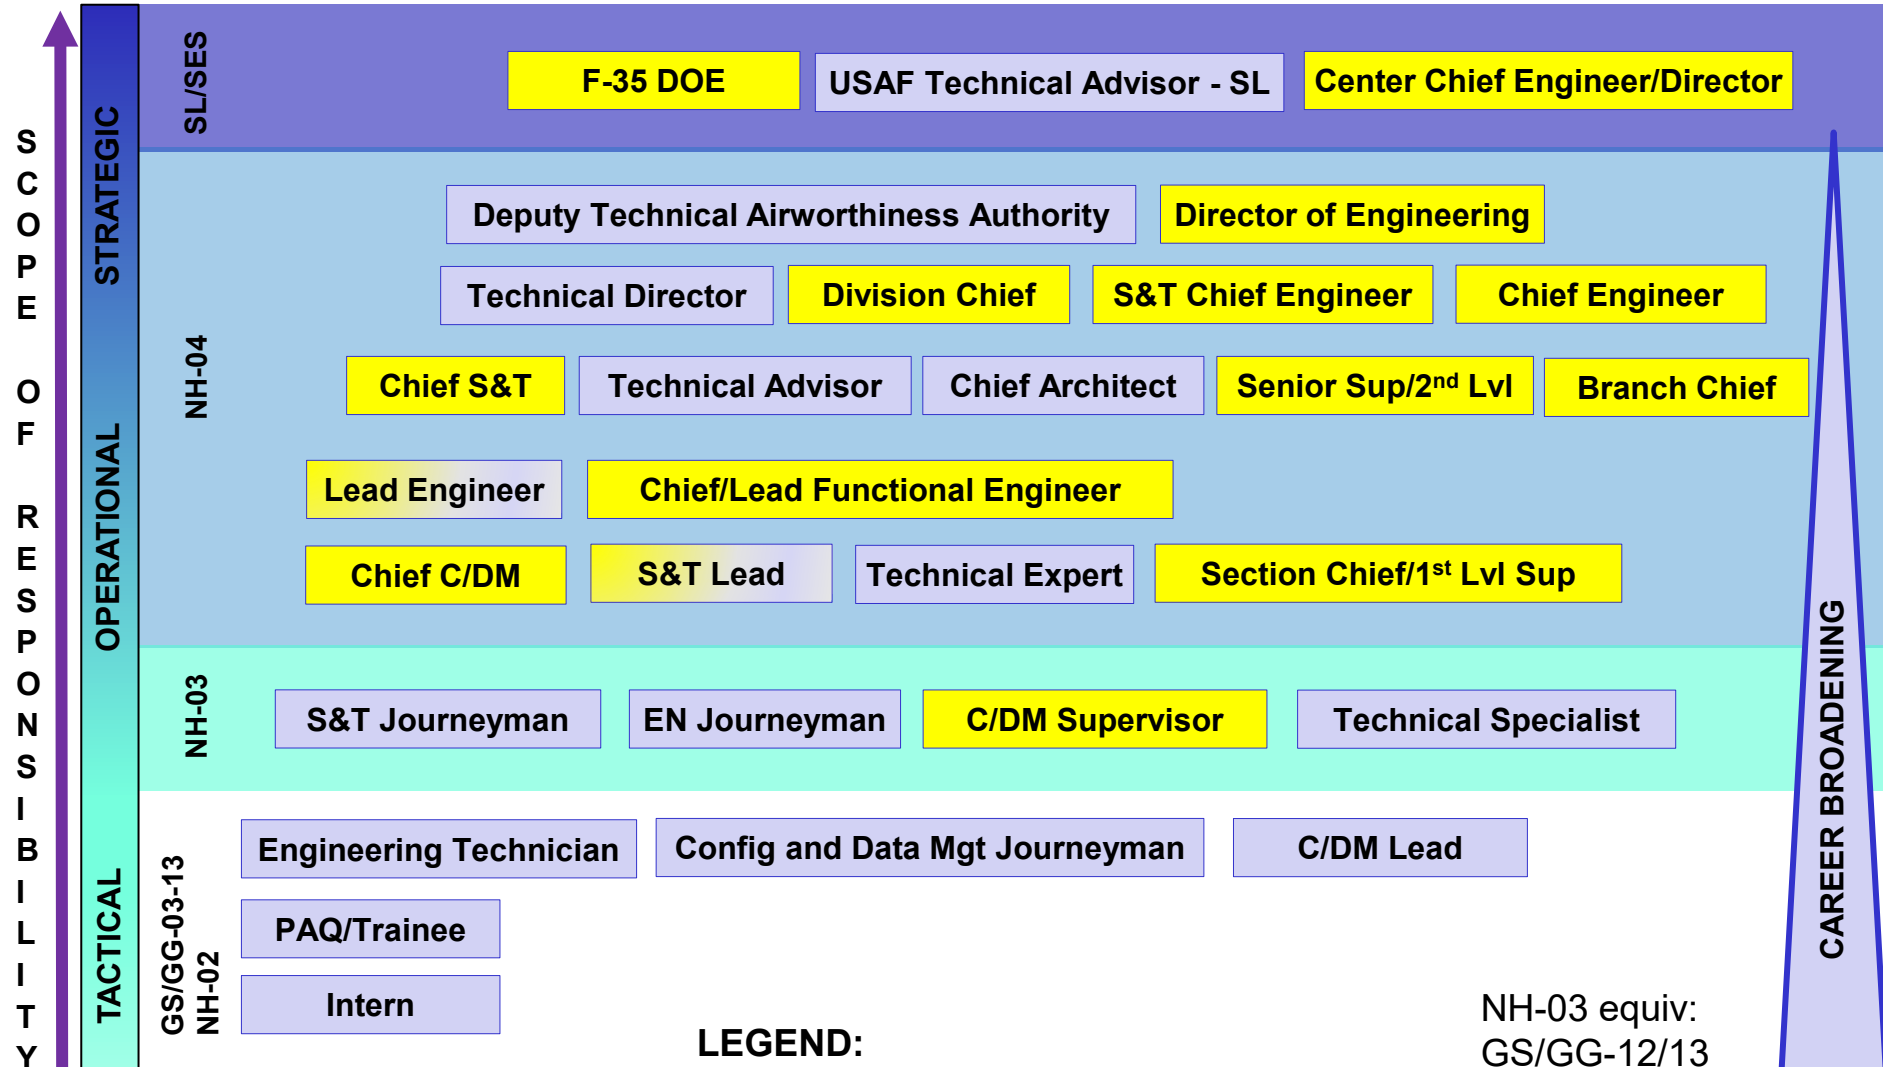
SCOPE OF RESPONSIBILITY

STRATEGIC

OPERATIONAL

TACTICAL

SL/SES

F-35 DOE

USAF Technical Advisor - SL

Center Chief Engineer/Director

NH-04

Deputy Technical Airworthiness Authority

Director of Engineering

Technical Director

Division Chief

S&T Chief Engineer

Chief Engineer

Chief S&T

Technical Advisor

Chief Architect

Senior Sup/2$^{nd}$ Lvl

Branch Chief

Lead Engineer

Chief/Lead Functional Engineer

Chief C/DM

S&T Lead

Technical Expert

Section Chief/1$^{st}$ Lvl Sup

NH-03

S&T Journeyman

EN Journeyman

C/DM Supervisor

Technical Specialist

GS/GG-03-13
NH-02

Engineering Technician

Config and Data Mgt Journeyman

C/DM Lead

PAQ/Trainee

Intern

LEGEND:

NH-03 equiv:
GS/GG-12/13

CAREER BROADENING